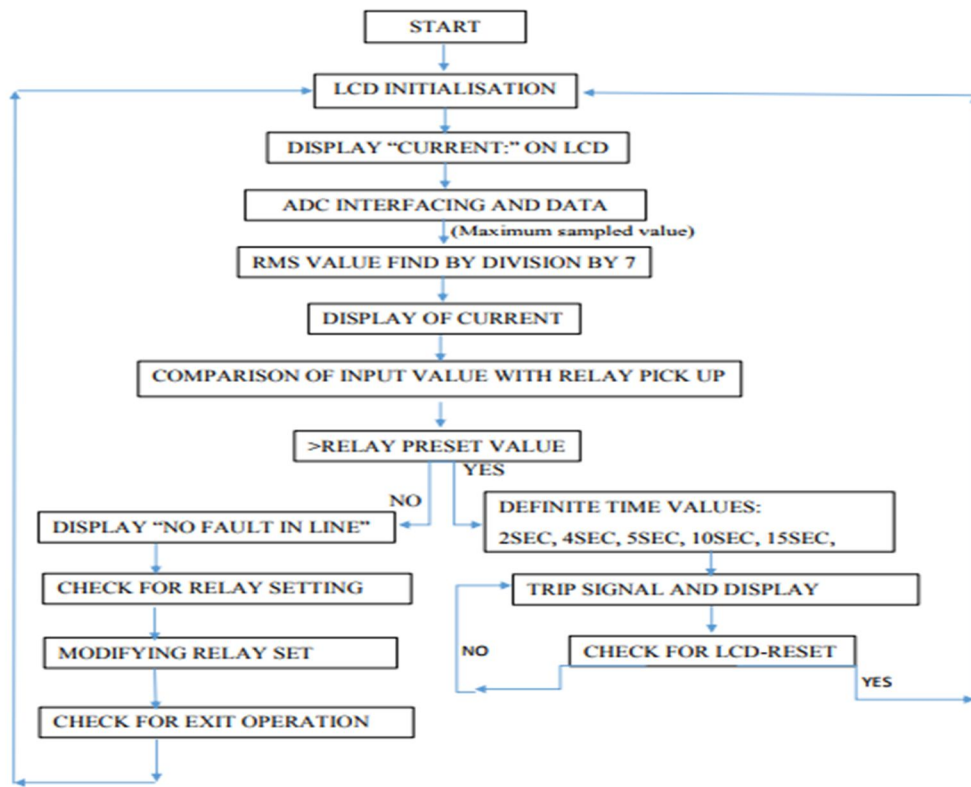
START

LCD INITIALISATION

DISPLAY "CURRENT:" ON LCD

ADC INTERFACING AND DATA

(Maximum sampled value)

RMS VALUE FIND BY DIVISION BY 7

DISPLAY OF CURRENT

COMPARISON OF INPUT VALUE WITH RELAY PICK UP

>RELAY PRESET VALUE

YES

NO

DISPLAY "NO FAULT IN LINE"

DEFINITE TIME VALUES:
2SEC, 4SEC, 5SEC, 10SEC, 15SEC,

CHECK FOR RELAY SETTING

TRIP SIGNAL AND DISPLAY

MODIFYING RELAY SET

NO

CHECK FOR LCD-RESET

YES

CHECK FOR EXIT OPERATION